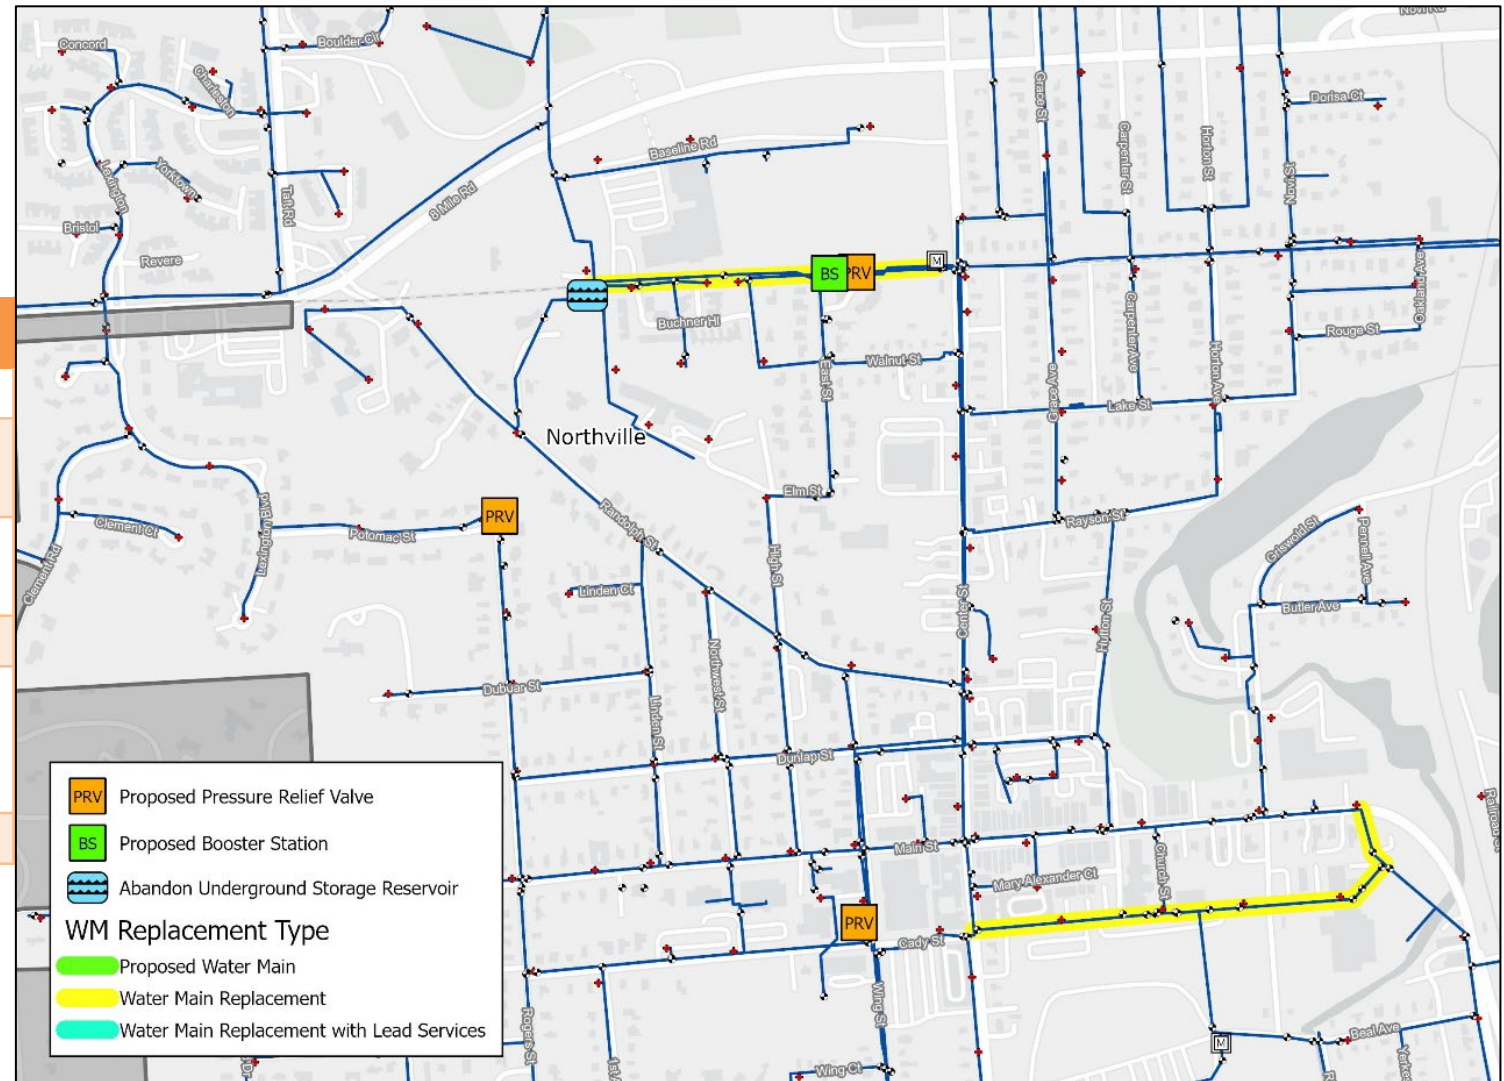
Novi Rd
Concord
Boulder Ct
Charleston
Bristol
Lexington
Yorktown
Revere
Taft Rd
8 Mile Rd
Baseline Rd
Grace St
Carpenter St
Horton St
York St
Dorisa Ct
BS
PRV
M
Buchner Hl
Walnut St
East St
Carpenter Ave
Horton Ave
Rouge St
Lake St
Grace Ave
Northville
Elm St
Rayson St
Clement Ct
Clement Rd
Pennington
Potomac St
PRV
Randolph St
High St
Center St
Griswold St
Pennell Ave
Butler Ave
Linden Ct
Northwest St
Hutton St
Dubuar St
Linden St
Dunlap St
Main St
Church St
Mary Alexander Ct
PRV
Cady St
Wing St
Rogers St
Wing Ct
Beal Ave
Railroad St
M
PRV Proposed Pressure Relief Valve
BS Proposed Booster Station
Abandon Underground Storage Reservoir
WM Replacement Type
Proposed Water Main
Water Main Replacement
Water Main Replacement with Lead Services